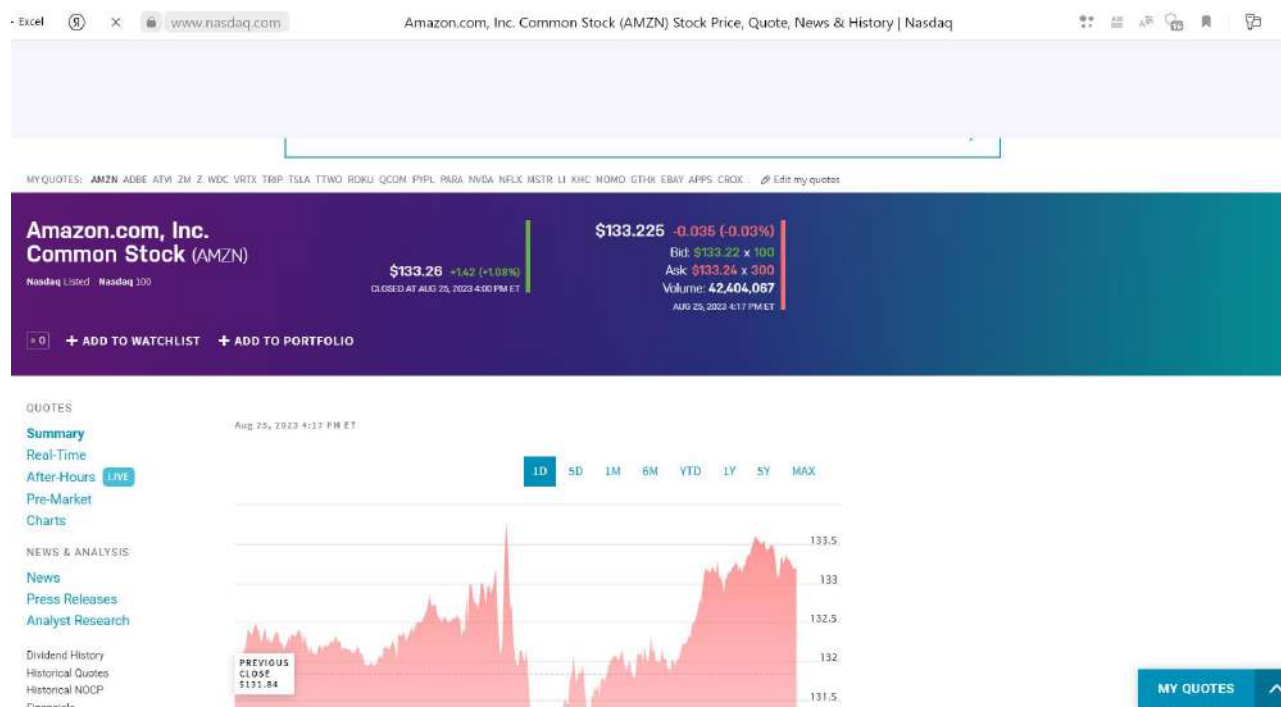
- Excel www.nasdaq.com Amazon.com, Inc. Common Stock (AMZN) Stock Price, Quote, News & History | Nasdaq

MY QUOTES: AMZN ADBE ATVI ZM Z WDC VRTX TRIP TSLA TTWO ROKU QCOM PYPL PARA NVDA NFLX MSTR LI KHC MOMO GTHX EBAY APPS CROX Edit my quotes

Amazon.com, Inc. Common Stock (AMZN)
Nasdaq Listed Nasdaq 100

$133.26 +1.42 (+1.08%)
CLOSED AT AUG 25, 2023 4:00 PM ET

$133.225 -0.035 (-0.03%)
Bid: $133.22 x 100
Ask: $133.24 x 300
Volume: 42,404,067
AUG 25, 2023 4:17 PM ET

+ ADD TO WATCHLIST + ADD TO PORTFOLIO

QUOTES
Summary
Real-Time
After-Hours LIVE
Pre-Market
Charts

NEWS & ANALYSIS
News
Press Releases
Analyst Research

Dividend History
Historical Quotes
Historical NOCP

Aug 25, 2023 4:17 PM ET

1D 5D 1M 6M YTD 1Y 5Y MAX

133.5
133
132.5
132
131.5

PREVIOUS CLOSE $131.84

MY QUOTES